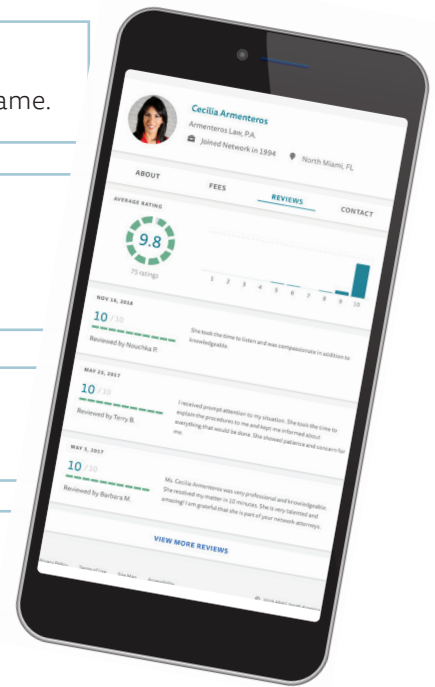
ame.

Cecilia Armenteros
Armenteros Law, P.A.
Joined Network in 1994
North Miami, FL

ABOUT
FEES
REVIEWS
CONTACT

AVERAGE RATING
9.8
75 ratings

1 2 3 4 5 6 7 8 9 10

NOV 16, 2018
10 / 10
Reviewed by Nouchka P.
She took the time to listen and was compassionate in addition to knowledgeable.

MAY 25, 2017
10 / 10
Reviewed by Terry B.
I received prompt attention to my situation. She took the time to explain the procedures to me and kept me informed about everything that would be done. She showed patience and concern for me.

MAY 5, 2017
10 / 10
Reviewed by Barbara M.
Ms. Cecilia Armenteros was very professional and knowledgeable. She resolved my matter in 10 minutes. She is very talented and amazing! I am grateful that she is part of your network attorneys.

VIEW MORE REVIEWS

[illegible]